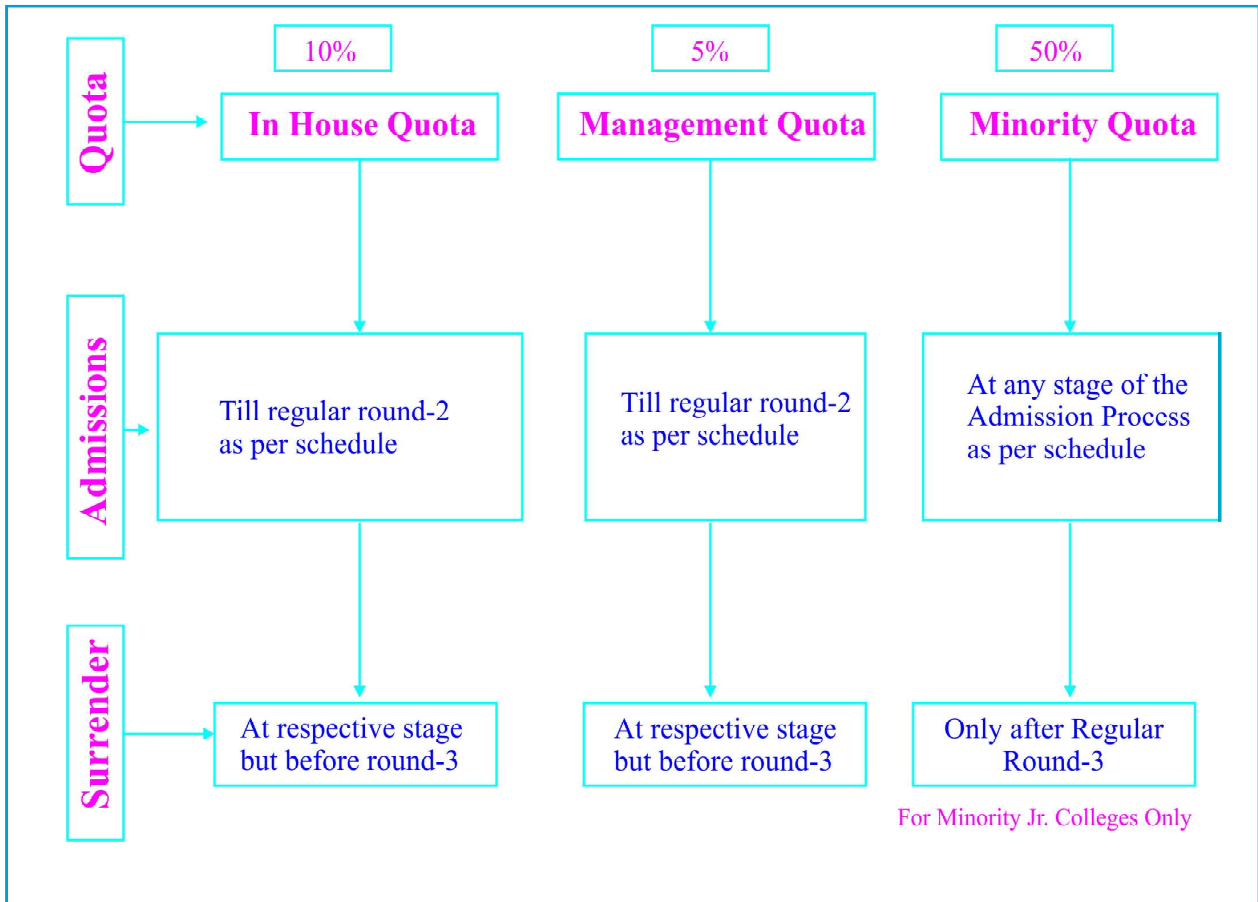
Quota

10%

In House Quota

5%

Management Quota

50%

Minority Quota

Admissions

Till regular round-2 as per schedule

Till regular round-2 as per schedule

At any stage of the Admission Processs as per schedule

Surrender

At respective stage but before round-3

At respective stage but before round-3

Only after Regular Round-3

For Minority Jr. Colleges Only